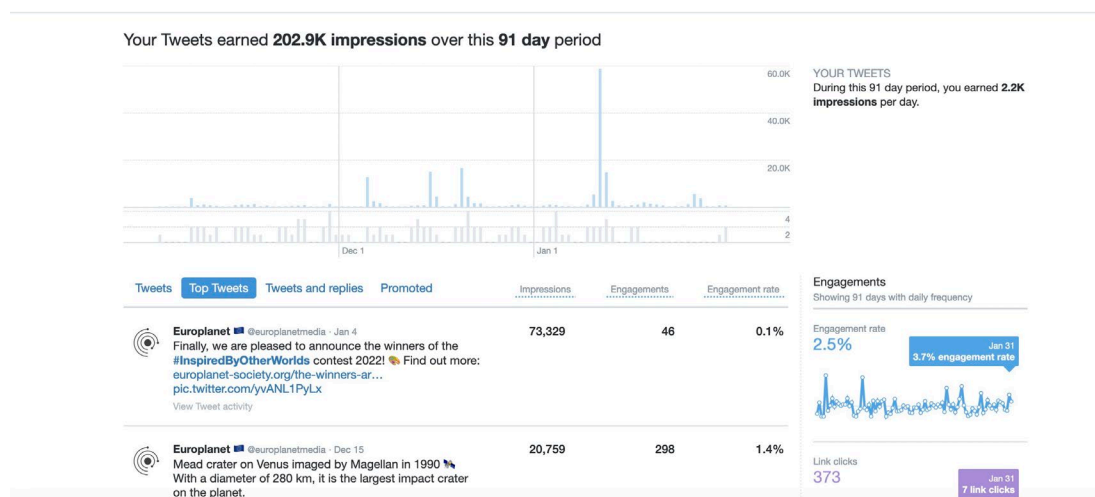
Your Tweets earned **202.9K impressions** over this **91 day** period

60.0K
40.0K
20.0K
4
2
Dec 1
Jan 1

YOUR TWEETS
During this 91 day period, you earned **2.2K impressions** per day.

Tweets | Top Tweets | Tweets and replies | Promoted

| | Impressions | Engagements | Engagement rate |
|---|---|---|---|
| Europlanet @europlanetmedia · Jan 4 Finally, we are pleased to announce the winners of the #InspiredByOtherWorlds contest 2022! Find out more: europlanet-society.org/the-winners-ar… pic.twitter.com/yvANL1PyLx View Tweet activity | 73,329 | 46 | 0.1% |
| Europlanet @europlanetmedia · Dec 15 Mead crater on Venus imaged by Magellan in 1990 With a diameter of 280 km, it is the largest impact crater on the planet. | 20,759 | 298 | 1.4% |

Engagements
Showing 91 days with daily frequency

Engagement rate
2.5%
Jan 31
3.7% engagement rate

Link clicks
373
Jan 31
7 link clicks